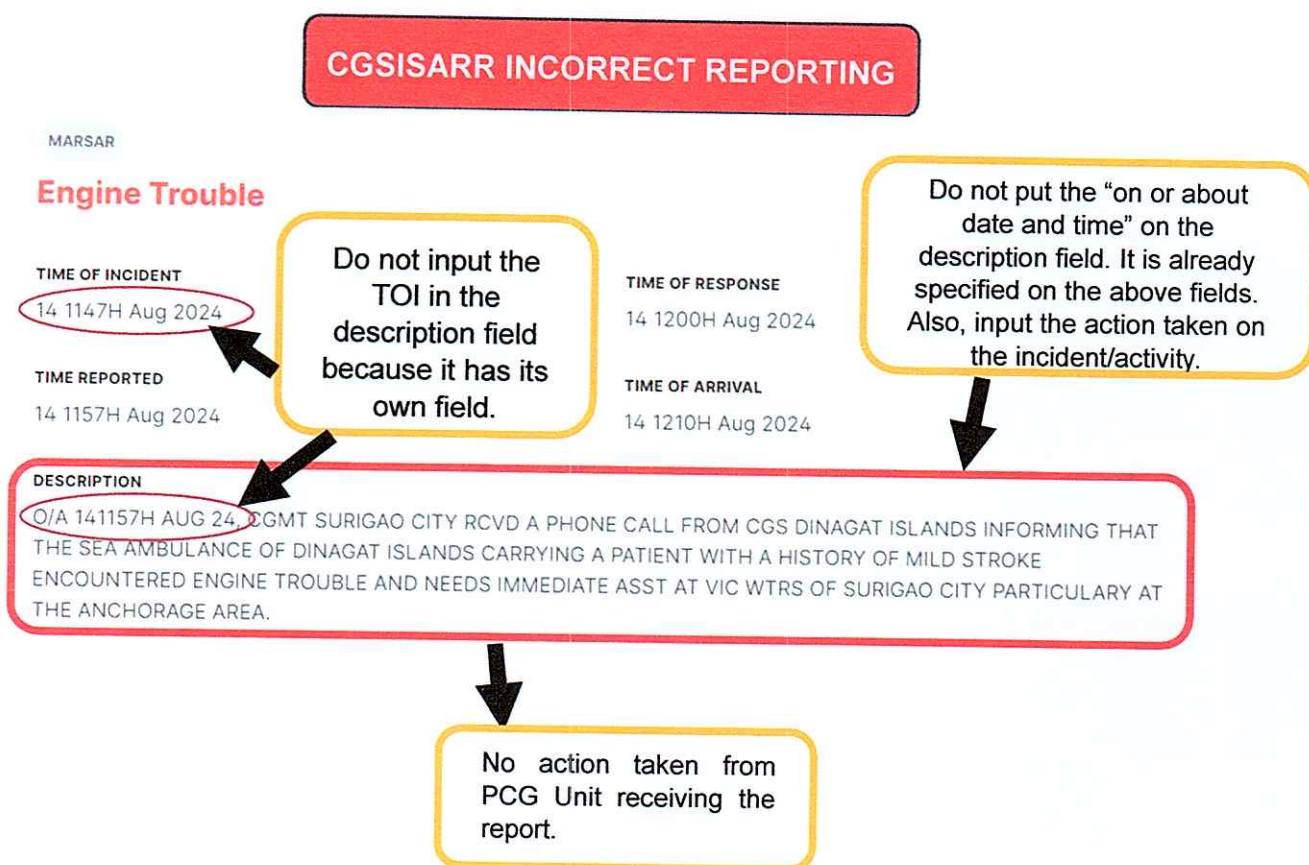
CGSISARR INCORRECT REPORTING

MARSAR

Engine Trouble

TIME OF INCIDENT
14 1147H Aug 2024

Do not input the TOI in the description field because it has its own field.

TIME OF RESPONSE
14 1200H Aug 2024

Do not put the "on or about date and time" on the description field. It is already specified on the above fields. Also, input the action taken on the incident/activity.

TIME REPORTED
14 1157H Aug 2024

TIME OF ARRIVAL
14 1210H Aug 2024

DESCRIPTION
O/A 141157H AUG 24, CGMT SURIGAO CITY RCVD A PHONE CALL FROM CGS DINAGAT ISLANDS INFORMING THAT THE SEA AMBULANCE OF DINAGAT ISLANDS CARRYING A PATIENT WITH A HISTORY OF MILD STROKE ENCOUNTERED ENGINE TROUBLE AND NEEDS IMMEDIATE ASST AT VIC WTRS OF SURIGAO CITY PARTICULARY AT THE ANCHORAGE AREA.

No action taken from PCG Unit receiving the report.